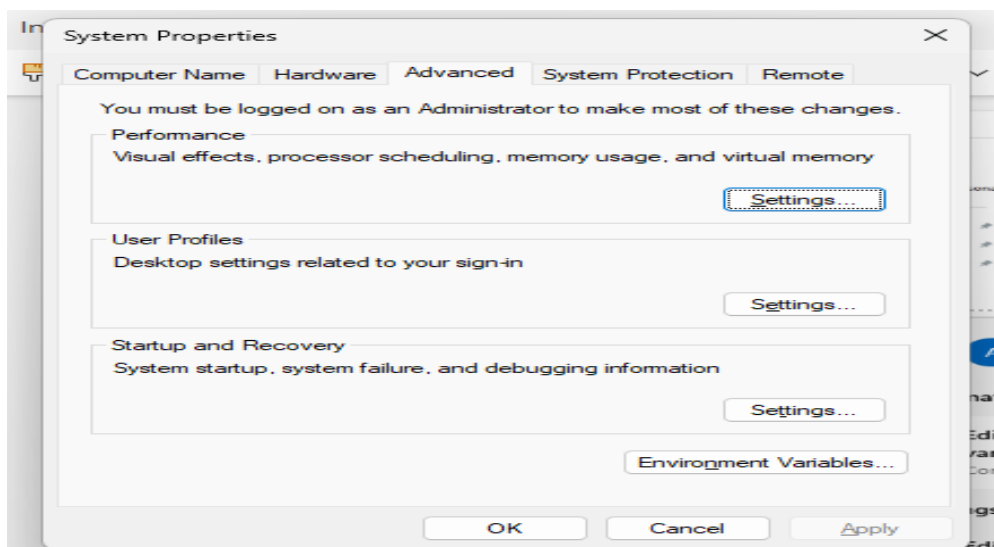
In

System Properties

Computer Name | Hardware | Advanced | System Protection | Remote

You must be logged on as an Administrator to make most of these changes.

Performance
Visual effects, processor scheduling, memory usage, and virtual memory

Settings...

User Profiles
Desktop settings related to your sign-in

Settings...

Startup and Recovery
System startup, system failure, and debugging information

Settings...

Environment Variables...

OK Cancel Apply

na
Edi
var
Cor
gs